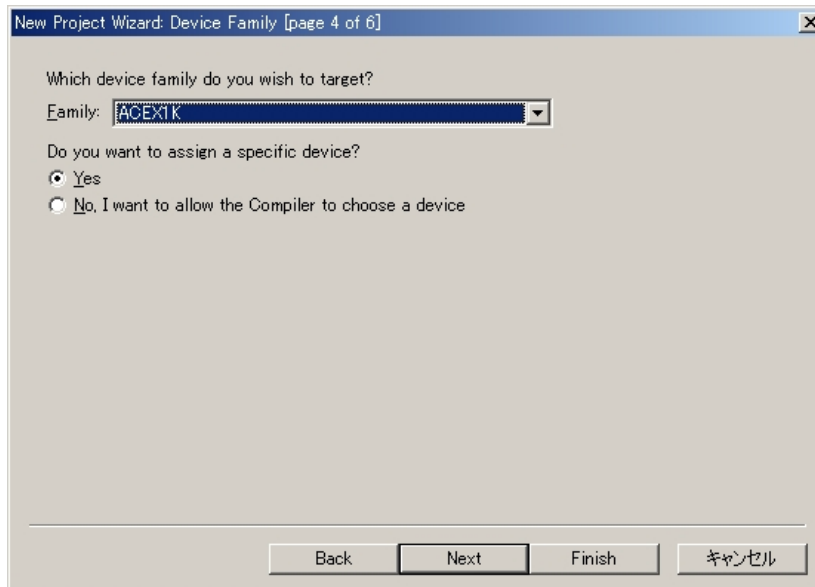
New Project Wizard: Device Family [page 4 of 6]

Which device family do you wish to target?

Family: ACEX1K

Do you want to assign a specific device?

Yes

No, I want to allow the Compiler to choose a device

Back Next Finish キャンセル